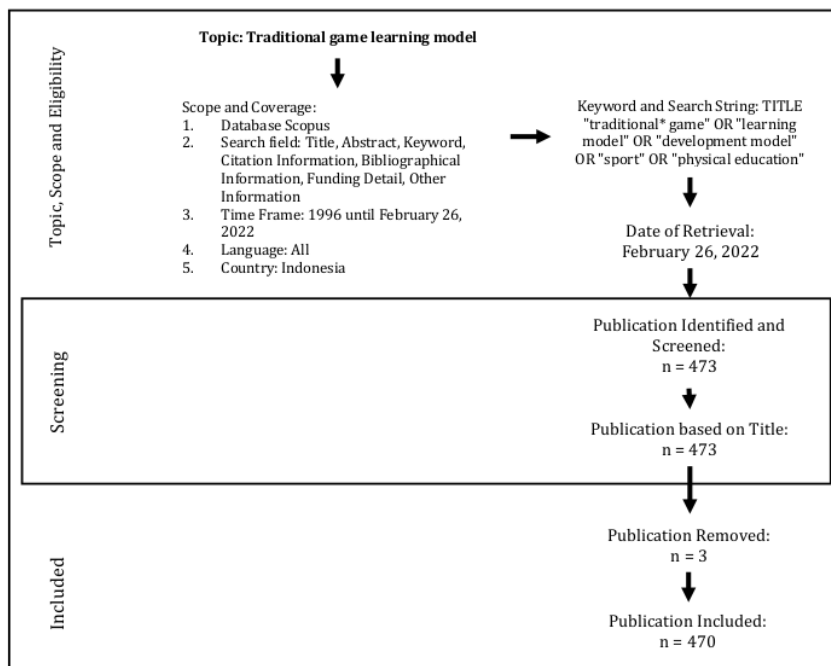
Topic, Scope and Eligibility

Topic: Traditional game learning model

Scope and Coverage:
1. Database Scopus
2. Search field: Title, Abstract, Keyword, Citation Information, Bibliographical Information, Funding Detail, Other Information
3. Time Frame: 1996 until February 26, 2022
4. Language: All
5. Country: Indonesia

Keyword and Search String: TITLE "traditional* game" OR "learning model" OR "development model" OR "sport" OR "physical education"

Date of Retrieval: February 26, 2022

Screening

Publication Identified and Screened: n = 473

Publication based on Title: n = 473

Included

Publication Removed: n = 3

Publication Included: n = 470